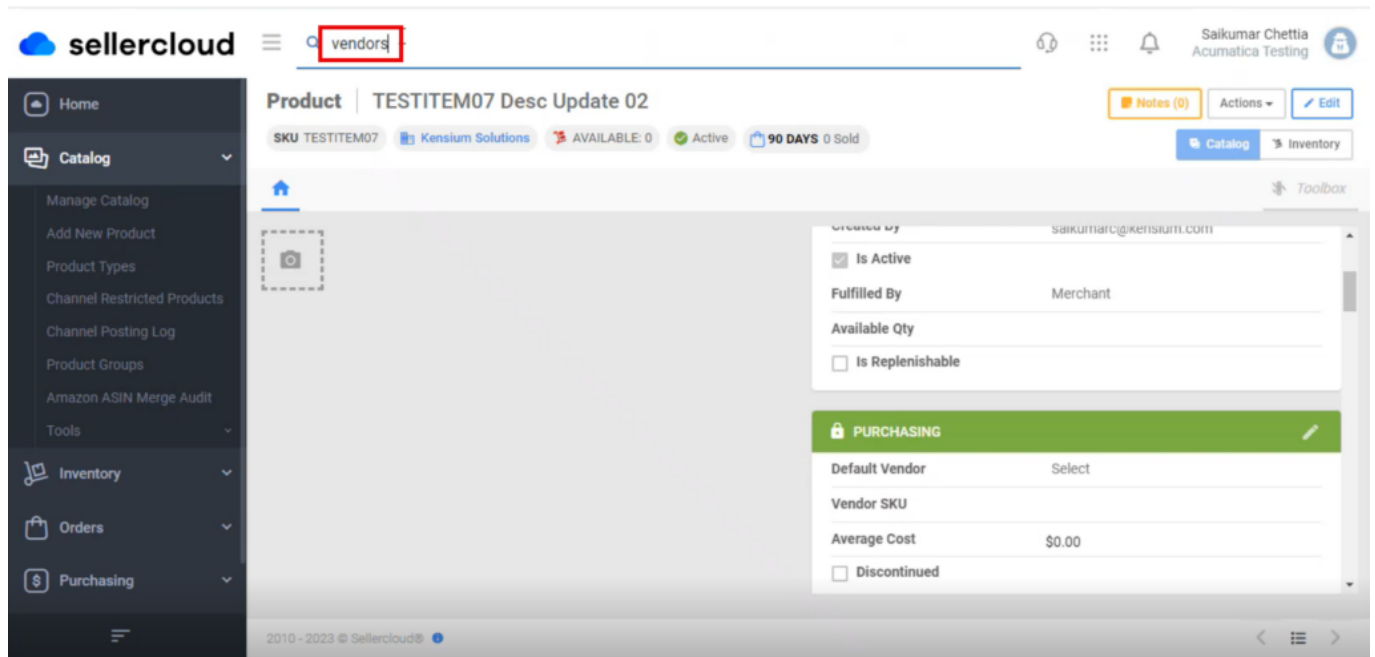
sellercloud

vendors

Saikumar Chettia
Acumatica Testing

Home

Catalog

Manage Catalog
Add New Product
Product Types
Channel Restricted Products
Channel Posting Log
Product Groups
Amazon ASIN Merge Audit
Tools

Inventory

Orders

Purchasing

Product | TESTITEM07 Desc Update 02

Notes (0)
Actions
Edit

SKU TESTITEM07
Kensium Solutions
AVAILABLE: 0
Active
90 DAYS 0 Sold

Catalog
Inventory

Toolbox

Created By saikumarc@kensium.com

Is Active

Fulfilled By Merchant

Available Qty

Is Replenishable

PURCHASING

Default Vendor Select

Vendor SKU

Average Cost $0.00

Discontinued

2010 - 2023 © Sellercloud®